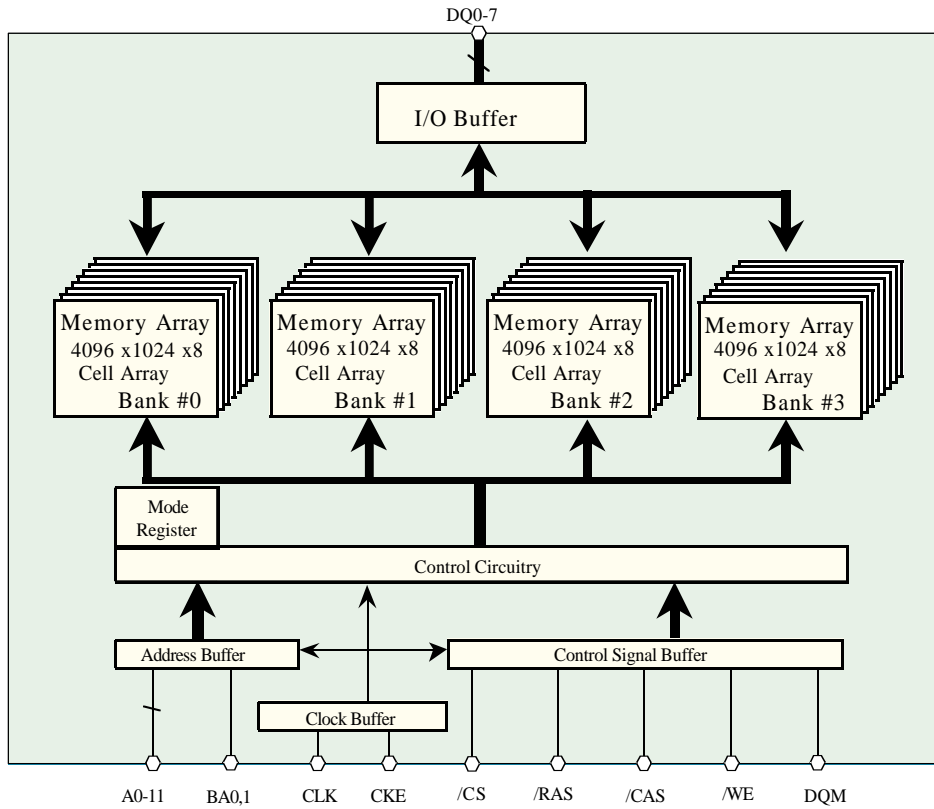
DQ0-7

I/O Buffer

Memory Array
4096 x1024 x8
Cell Array
Bank #0

Memory Array
4096 x1024 x8
Cell Array
Bank #1

Memory Array
4096 x1024 x8
Cell Array
Bank #2

Memory Array
4096 x1024 x8
Cell Array
Bank #3

Mode Register

Control Circuitry

Address Buffer

Control Signal Buffer

Clock Buffer

A0-11 BA0,1 CLK CKE /CS /RAS /CAS /WE DQM